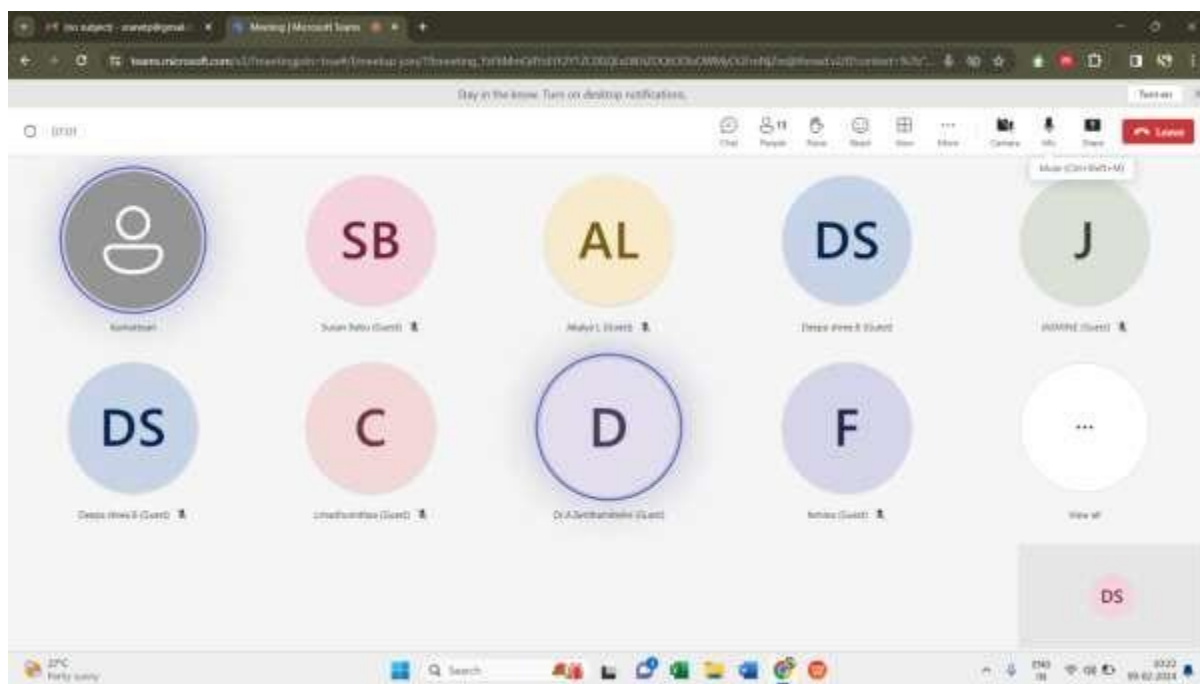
(no subject) - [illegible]@gmail × | Meeting | Microsoft Teams ×

teams.microsoft.com/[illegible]

Stay in the know. Turn on desktop notifications.

Turn on

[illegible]

Chat | People | Raise | React | View | More | Camera | Mic | Share | Leave

Mute (Ctrl+Shift+M)

SB

AL

DS

J

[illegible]

Susan Babu (Guest)

Akalya L (Guest)

Deepa shree S (Guest)

JASMINE (Guest)

DS

C

D

F

...

Deepa shree S (Guest)

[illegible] (Guest)

Dr.A.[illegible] (Guest)

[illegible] (Guest)

View all

DS

27°C
Partly sunny

Search

ENG
IN

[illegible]
09-02-2024